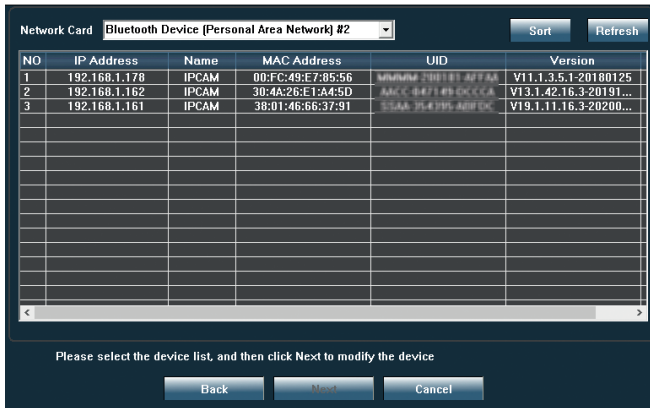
Network Card Bluetooth Device (Personal Area Network) #2

Sort Refresh

| NO | IP Address | Name | MAC Address | UID | Version |
|---|---|---|---|---|---|
| 1 | 192.168.1.178 | IPCAM | 00:FC:49:E7:85:56 | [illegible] | V11.1.3.5.1-20180125 |
| 2 | 192.168.1.162 | IPCAM | 30:4A:26:E1:A4:5D | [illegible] | V13.1.42.16.3-20191... |
| 3 | 192.168.1.161 | IPCAM | 38:01:46:66:37:91 | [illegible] | V19.1.11.16.3-20200... |

Please select the device list, and then click Next to modify the device

Back Next Cancel